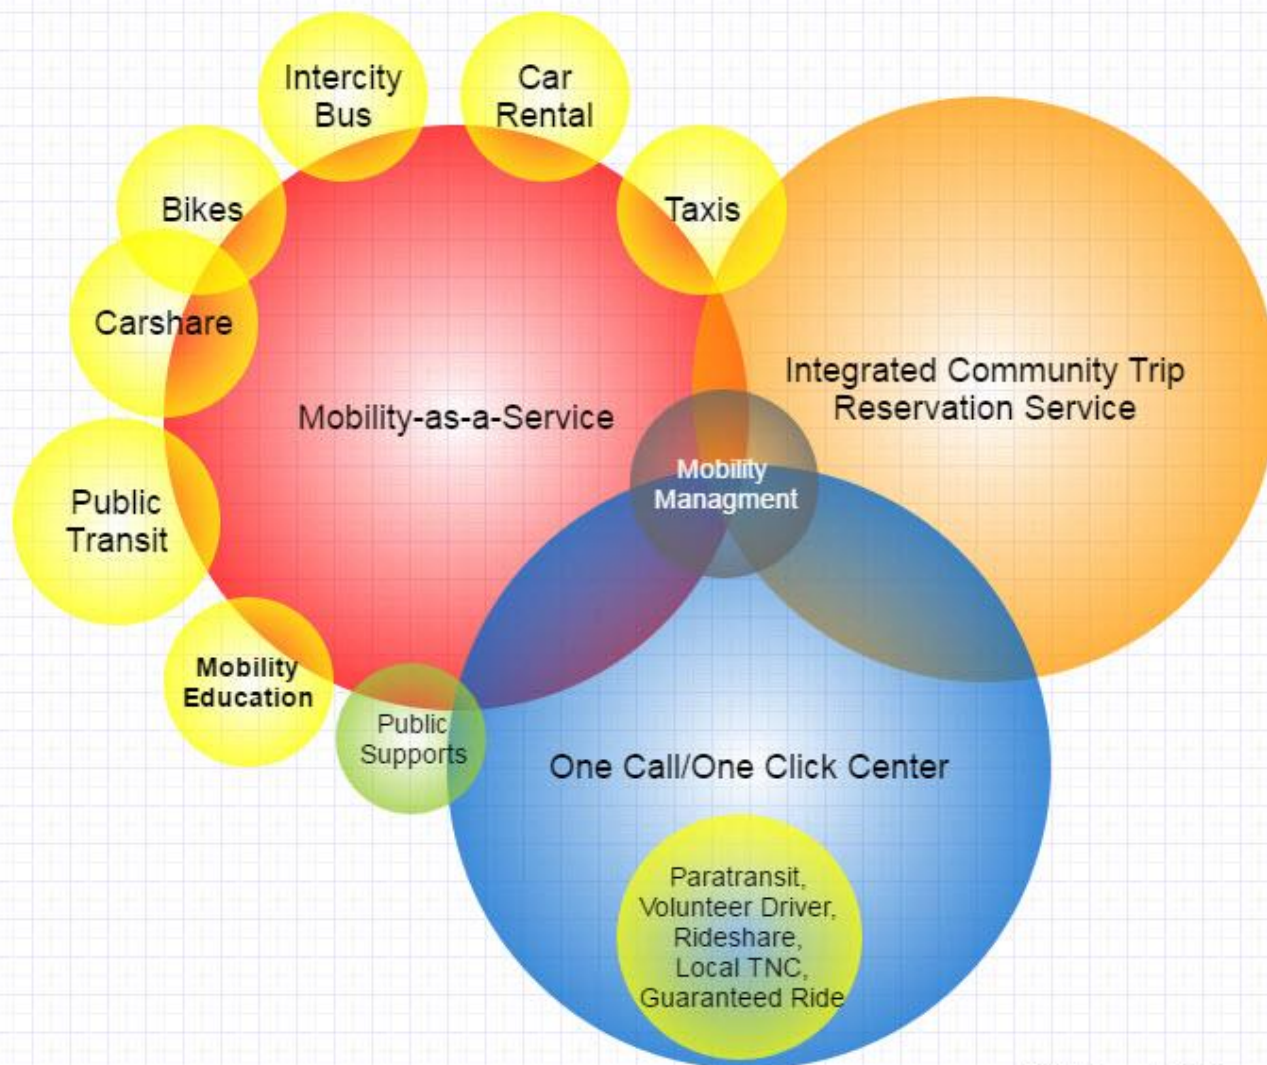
Intercity Bus

Car Rental

Bikes

Taxis

Carshare

Integrated Community Trip Reservation Service

Mobility-as-a-Service

Mobility Managment

Public Transit

Mobility Education

Public Supports

One Call/One Click Center

Paratransit, Volunteer Driver, Rideshare, Local TNC, Guaranteed Ride